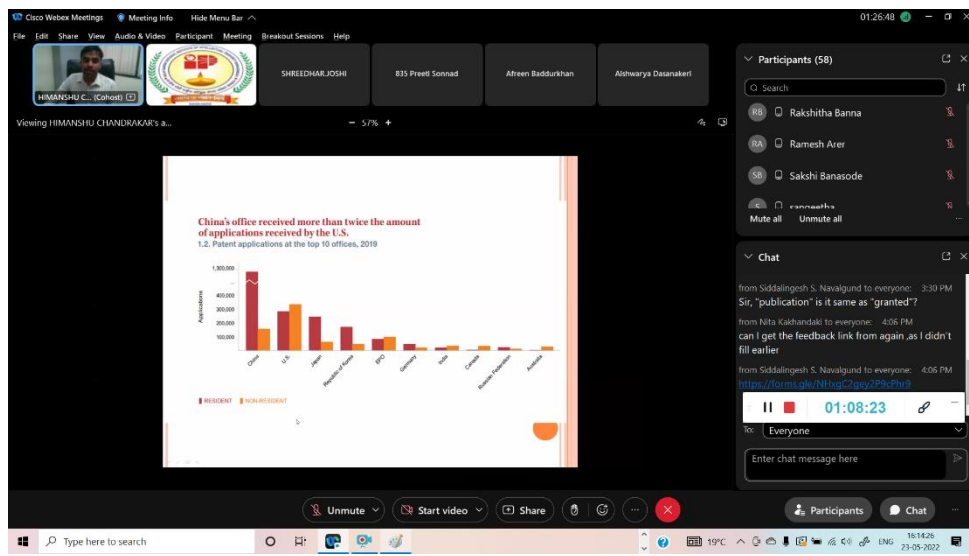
Cisco Webex Meetings Meeting Info Hide Menu Bar

01:26:48

File Edit Share View Audio & Video Participant Meeting Breakout Sessions Help

HIMANSHU C... (Cohost)

SHREEDHAR.JOSHI

835 Preeti Sonnad

Afreen Baddurkhan

Aishwarya Dasanakeri

Viewing HIMANSHU CHANDRAKAR's a...

57%

China's office received more than twice the amount of applications received by the U.S.

1.2. Patent applications at the top 10 offices, 2019

1,300,000

400,000

300,000

200,000

100,000

Applications

China

U.S.

Japan

Republic of Korea

EPO

Germany

India

Canada

Russian Federation

Australia

RESIDENT NON-RESIDENT

Participants (58)

Search

RB Rakshitha Banna

RA Ramesh Arer

SB Sakshi Banasode

sangeetha

Mute all Unmute all

Chat

from Siddalingesh S. Navalgund to everyone: 3:30 PM
Sir, "publication" is it same as "granted"?

from Nita Kakhandaki to everyone: 4:06 PM
can I get the feedback link from again ,as I didn't fill earlier

from Siddalingesh S. Navalgund to everyone: 4:06 PM
https://forms.gle/NHxgC2gey2P9cPhi9

01:08:23

To: Everyone

Enter chat message here

Unmute Start video Share Participants Chat

Type here to search

19°C ENG 16:14:26 23-05-2022